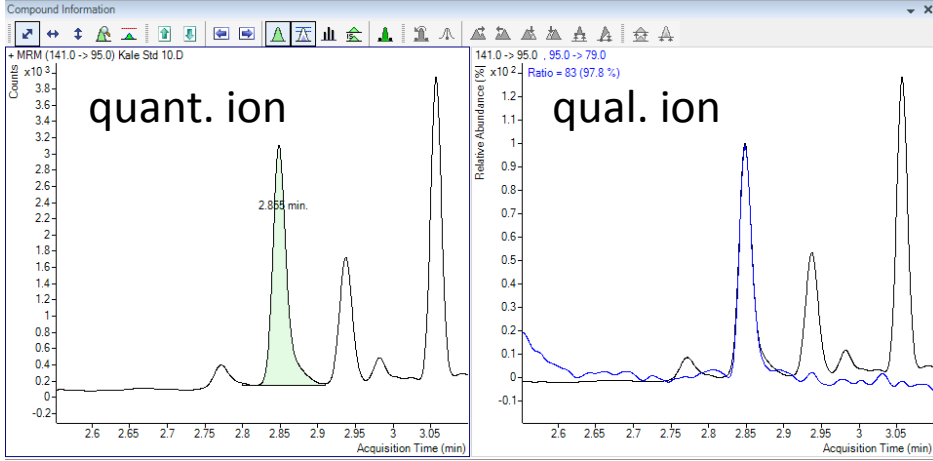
Compound Information

+ MRM (141.0 -> 95.0) Kale Std 10.D

Counts $x10^3$

3.8
3.6
3.4
3.2
3
2.8
2.6
2.4
2.2
2
1.8
1.6
1.4
1.2
1
0.8
0.6
0.4
0.2
0
-0.2

quant. ion

2.855 min.

2.6 2.65 2.7 2.75 2.8 2.85 2.9 2.95 3 3.05

Acquisition Time (min)

141.0 -> 95.0 , 95.0 -> 79.0

Relative Abundance (%) $x10^2$

Ratio = 83 (97.8 %)

1.2
1.1
1
0.9
0.8
0.7
0.6
0.5
0.4
0.3
0.2
0.1
0
-0.1

qual. ion

2.6 2.65 2.7 2.75 2.8 2.85 2.9 2.95 3 3.05

Acquisition Time (min)